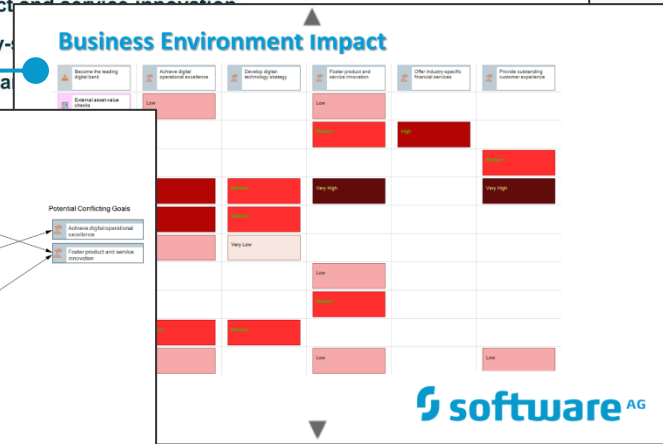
Business Environment Impact

| Become the leading digital bank | Achieve digital operational excellence | Develop digital technology strategy | Foster product and service innovation | Offer industry-specific financial services | Provide outstanding customer experience |
|---|---|---|---|---|---|
| External asset-value checks | Low | | Low | | |
| | | | Medium | High | |
| | | | | | Medium |
| | | Medium | Very High | | Very High |
| | | Medium | | | |
| | | Very Low | | | |
| | | | Low | | |
| | | | Medium | | |
| | | Medium | | | |
| | | | Low | | Low |

Potential Conflicting Goals

Achieve digital operational excellence

Foster product and service innovation

software AG